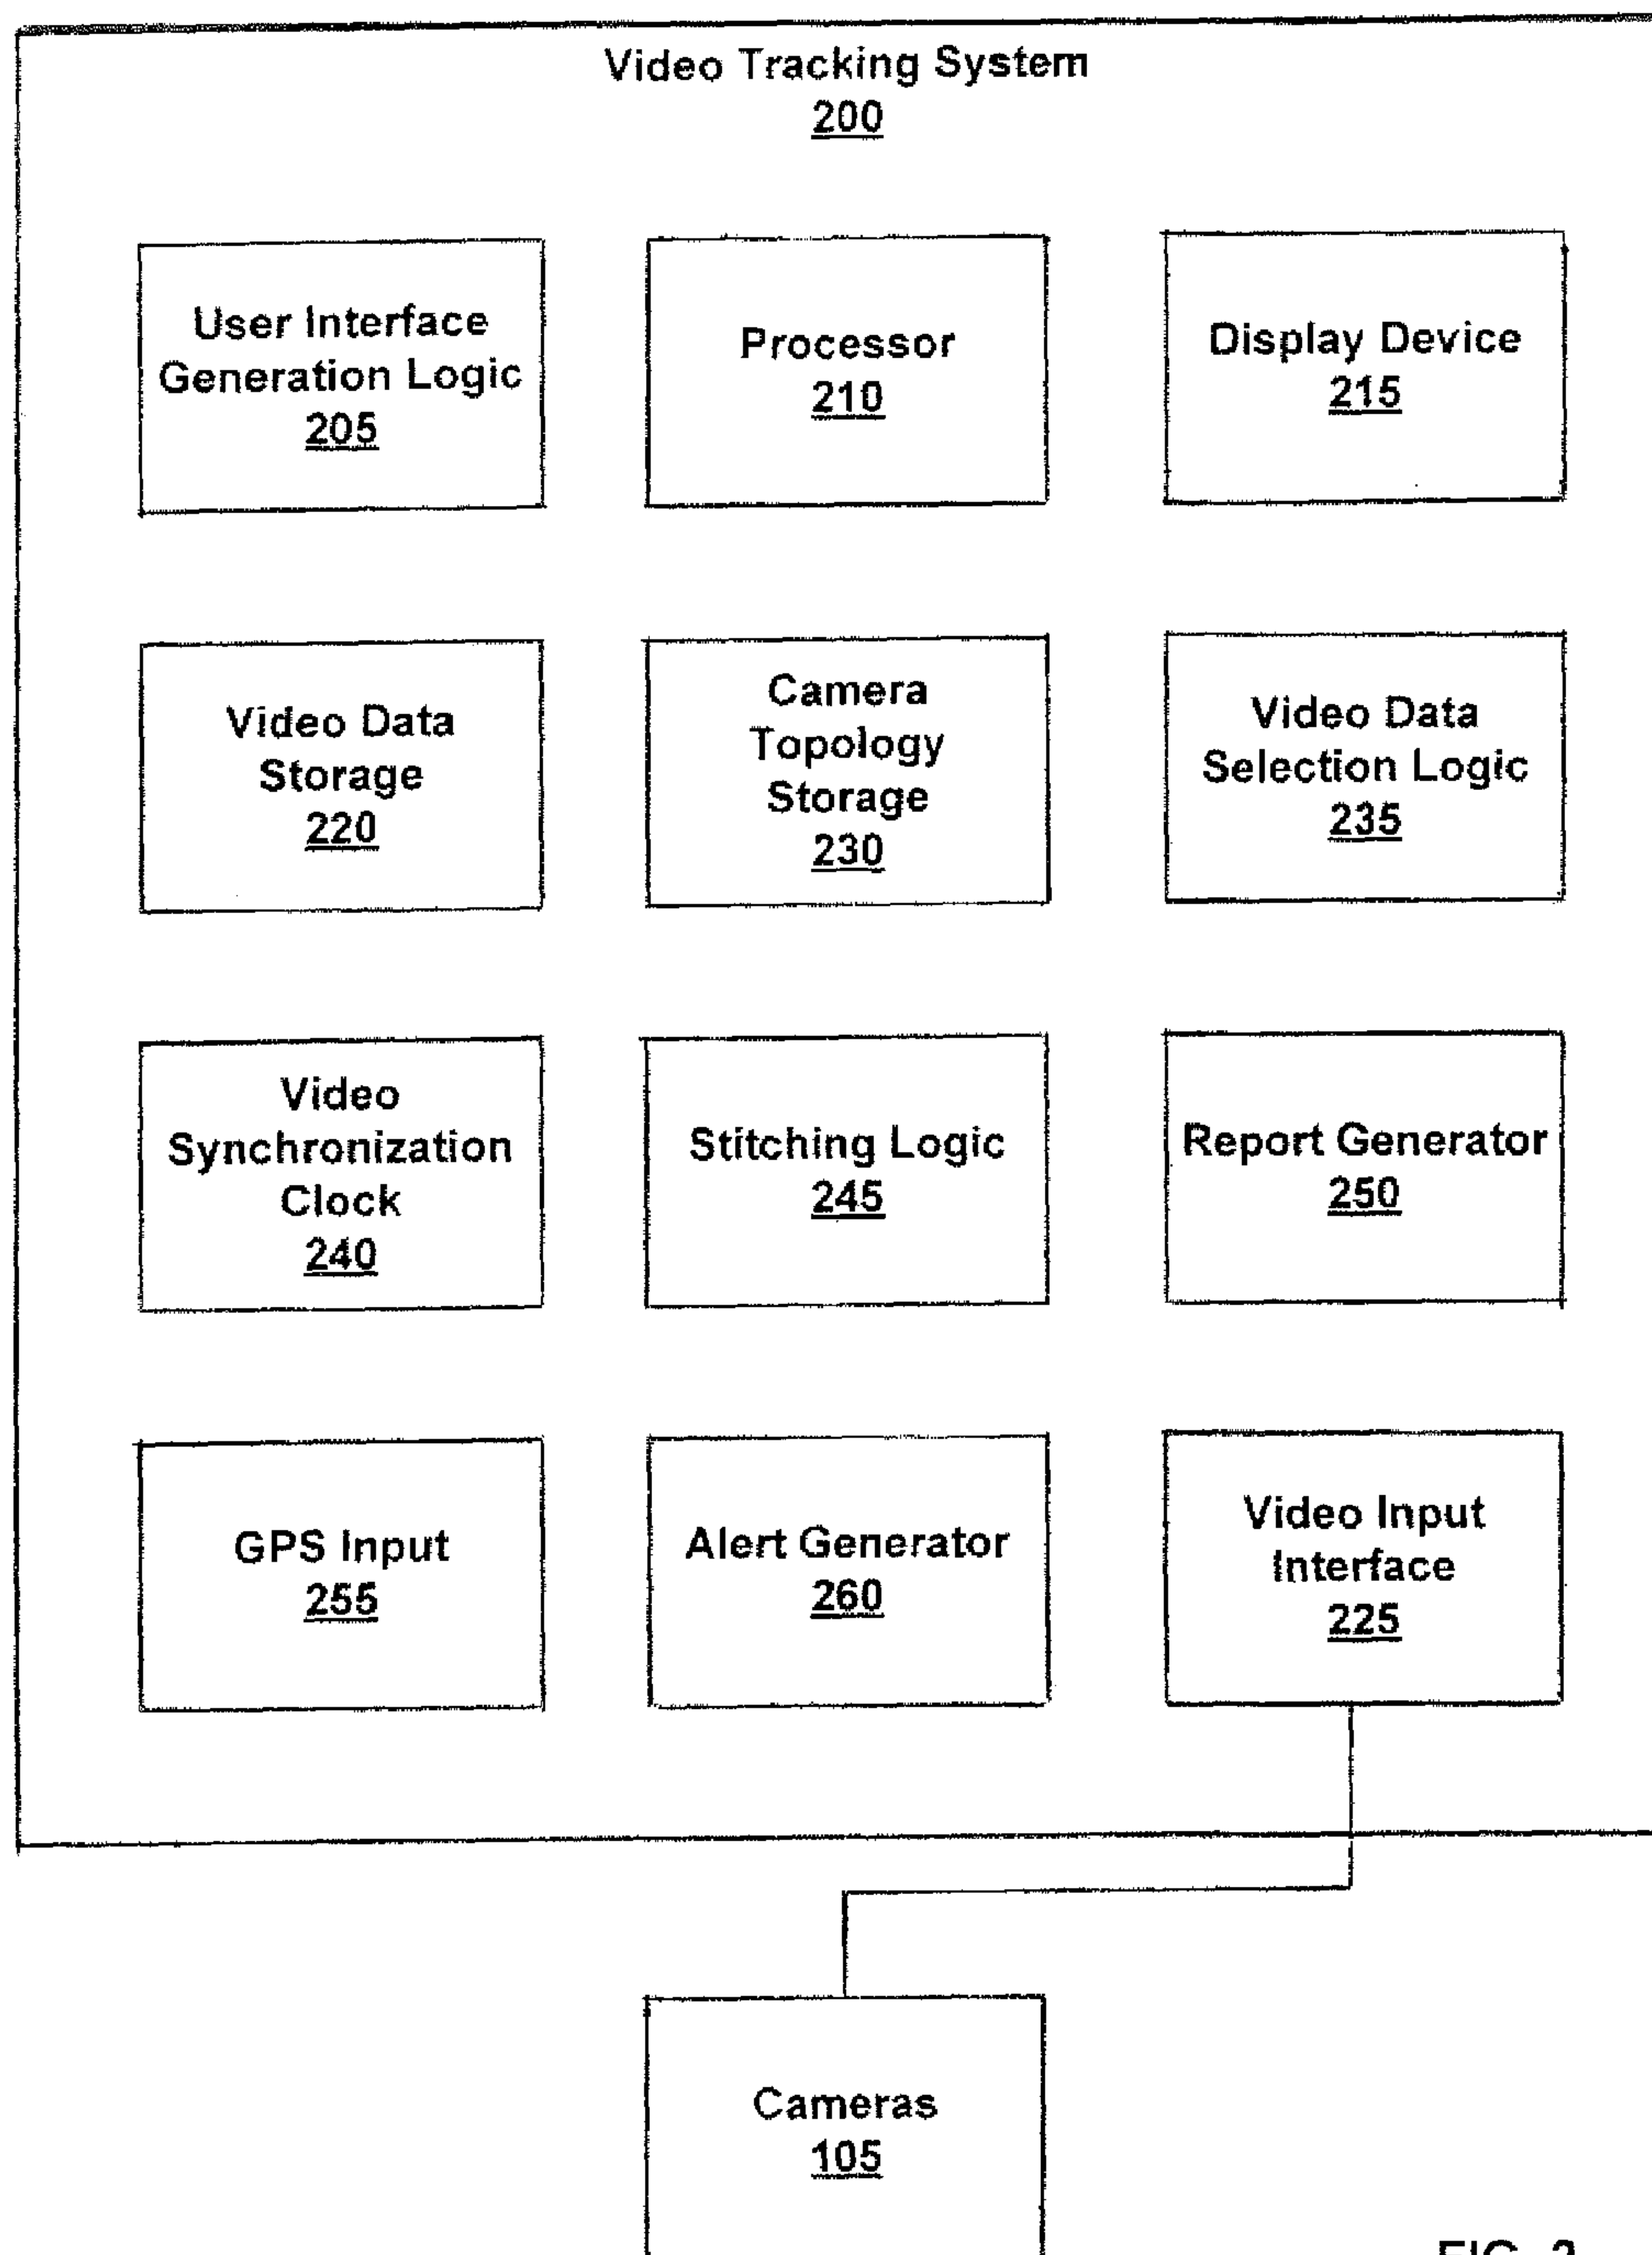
Video Tracking System
200

User Interface Generation Logic
205

Processor
210

Display Device
215

Video Data Storage
220

Camera Topology Storage
230

Video Data Selection Logic
235

Video Synchronization Clock
240

Stitching Logic
245

Report Generator
250

GPS Input
255

Alert Generator
260

Video Input Interface
225

Cameras
105

FIG. 2